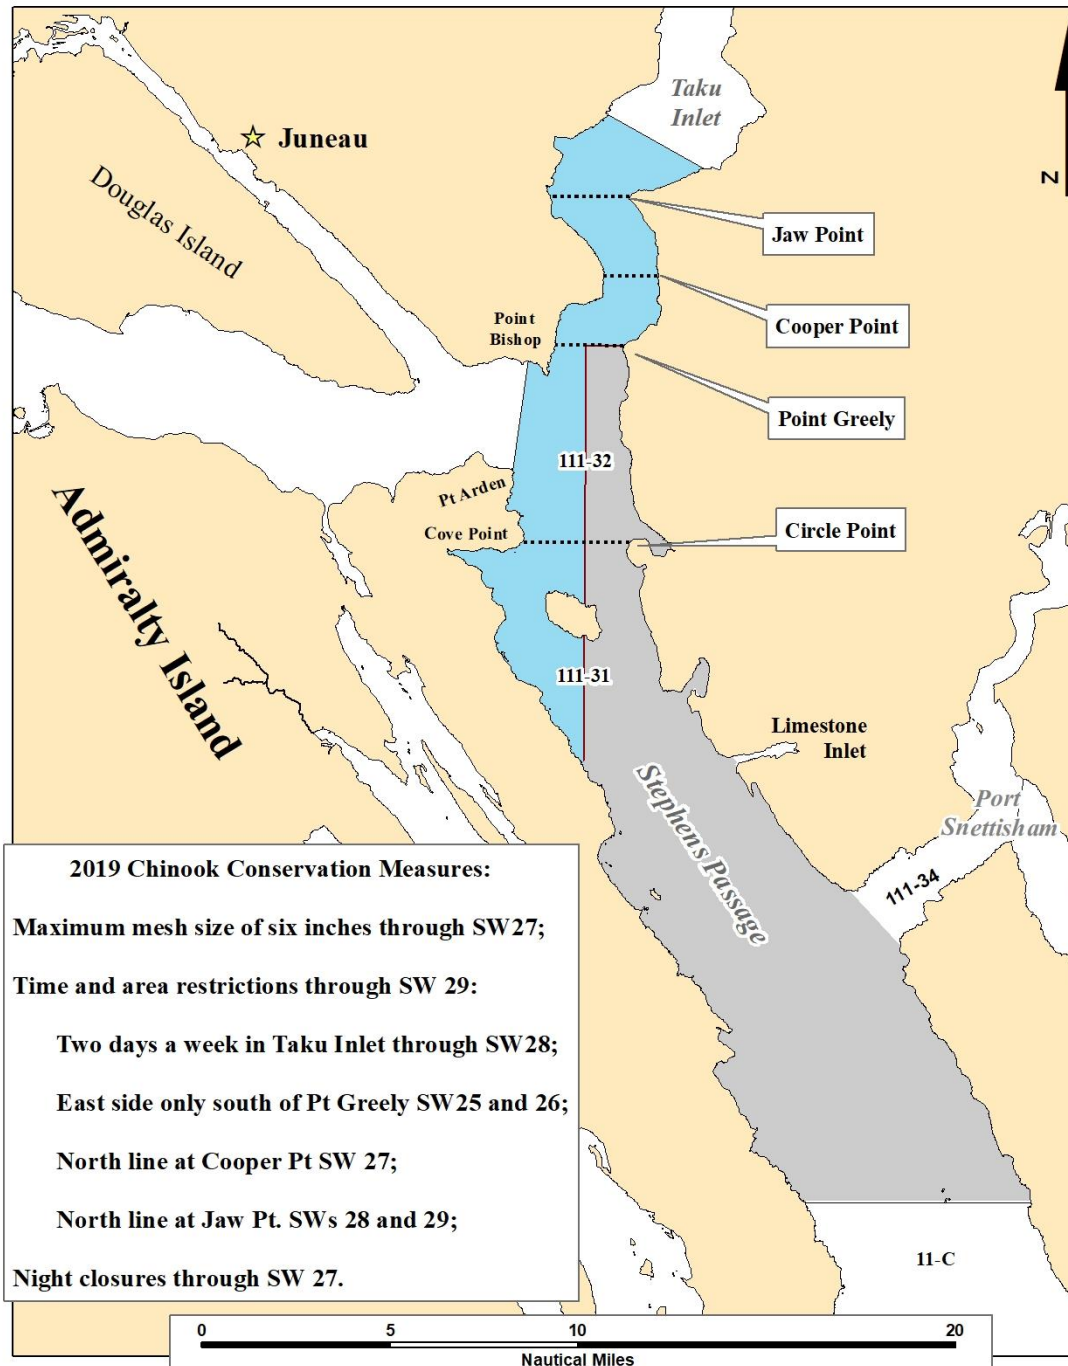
Taku Inlet

Juneau

N

Douglas Island

Jaw Point

Cooper Point

Point Bishop

Point Greely

111-32

Pt Arden

Cove Point

Circle Point

Admiralty Island

111-31

Limestone Inlet

Stephens Passage

Port Snettisham

111-34

2019 Chinook Conservation Measures:

Maximum mesh size of six inches through SW27;

Time and area restrictions through SW 29:

Two days a week in Taku Inlet through SW28;

East side only south of Pt Greely SW25 and 26;

North line at Cooper Pt SW 27;

North line at Jaw Pt. SWs 28 and 29;

Night closures through SW 27.

11-C

0 5 10 20

Nautical Miles